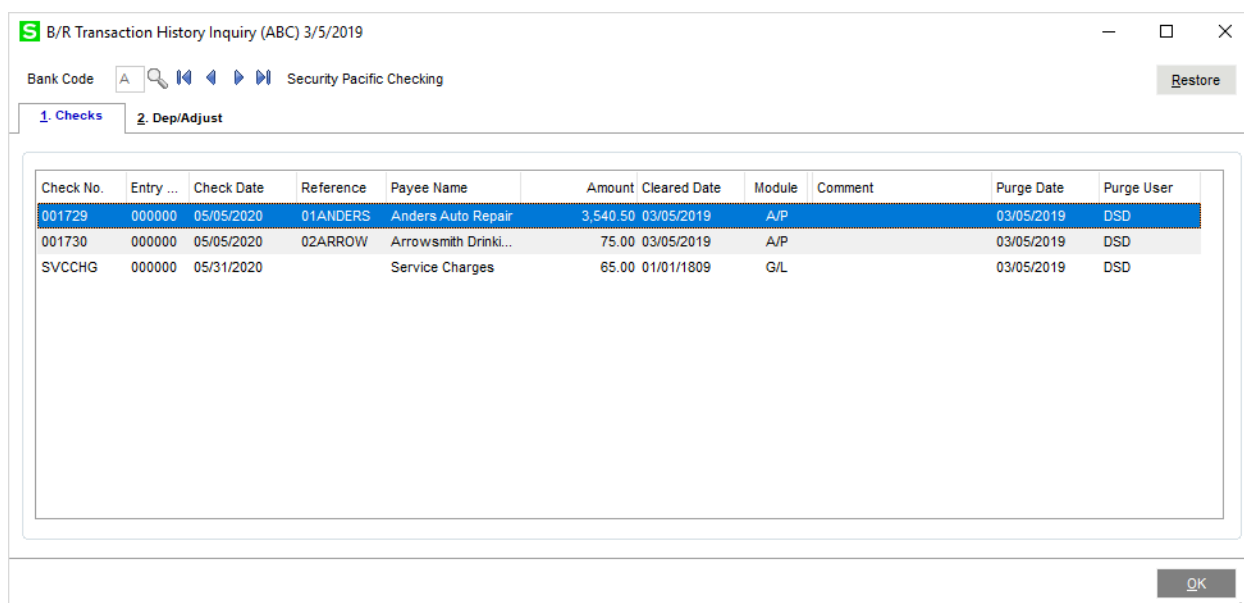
S B/R Transaction History Inquiry (ABC) 3/5/2019

Bank Code A Security Pacific Checking

Restore

1. Checks 2. Dep/Adjust

| Check No. | Entry ... | Check Date | Reference | Payee Name | Amount | Cleared Date | Module | Comment | Purge Date | Purge User |
|---|---|---|---|---|---|---|---|---|---|---|
| 001729 | 000000 | 05/05/2020 | 01ANDERS | Anders Auto Repair | 3,540.50 | 03/05/2019 | A/P | | 03/05/2019 | DSD |
| 001730 | 000000 | 05/05/2020 | 02ARROW | Arrowsmith Drinki... | 75.00 | 03/05/2019 | A/P | | 03/05/2019 | DSD |
| SVCCHG | 000000 | 05/31/2020 | | Service Charges | 65.00 | 01/01/1809 | G/L | | 03/05/2019 | DSD |

OK